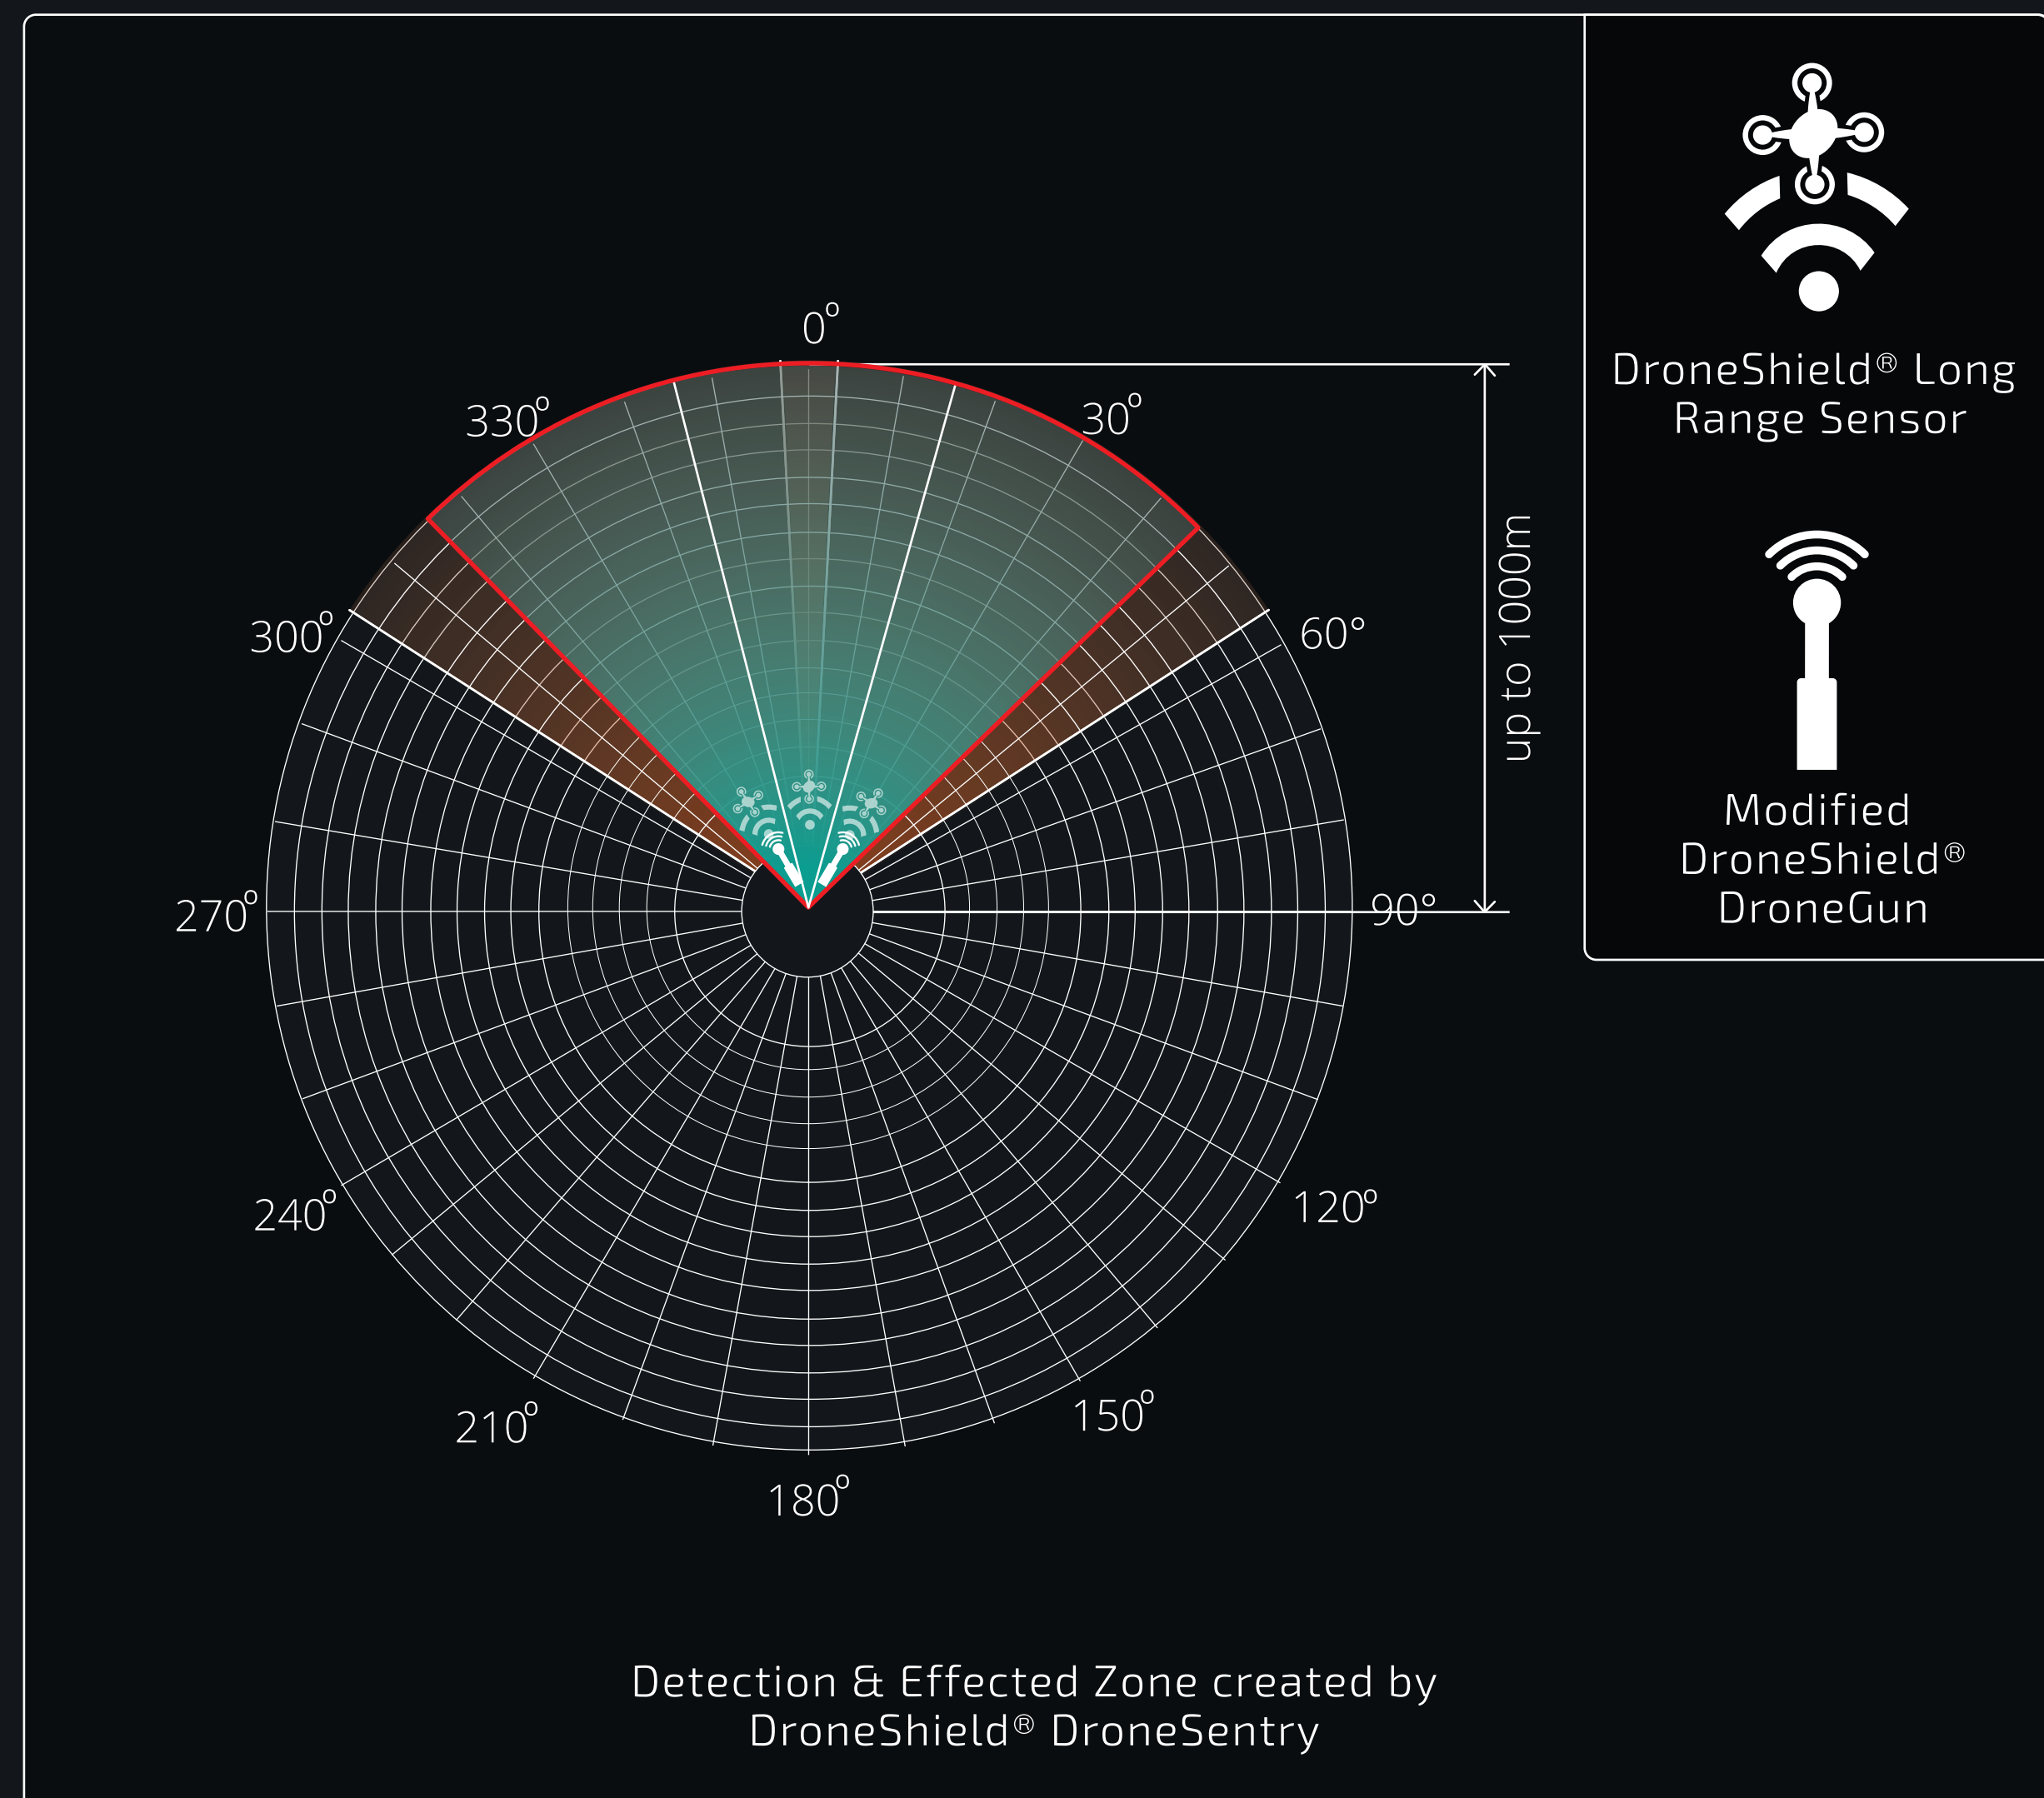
DroneShield® Long Range Sensor

Modified DroneShield® DroneGun

0°

330°

30°

300°

60°

270°

90°

240°

120°

210°

150°

180°

up to 1000m

Detection & Effected Zone created by DroneShield® DroneSentry